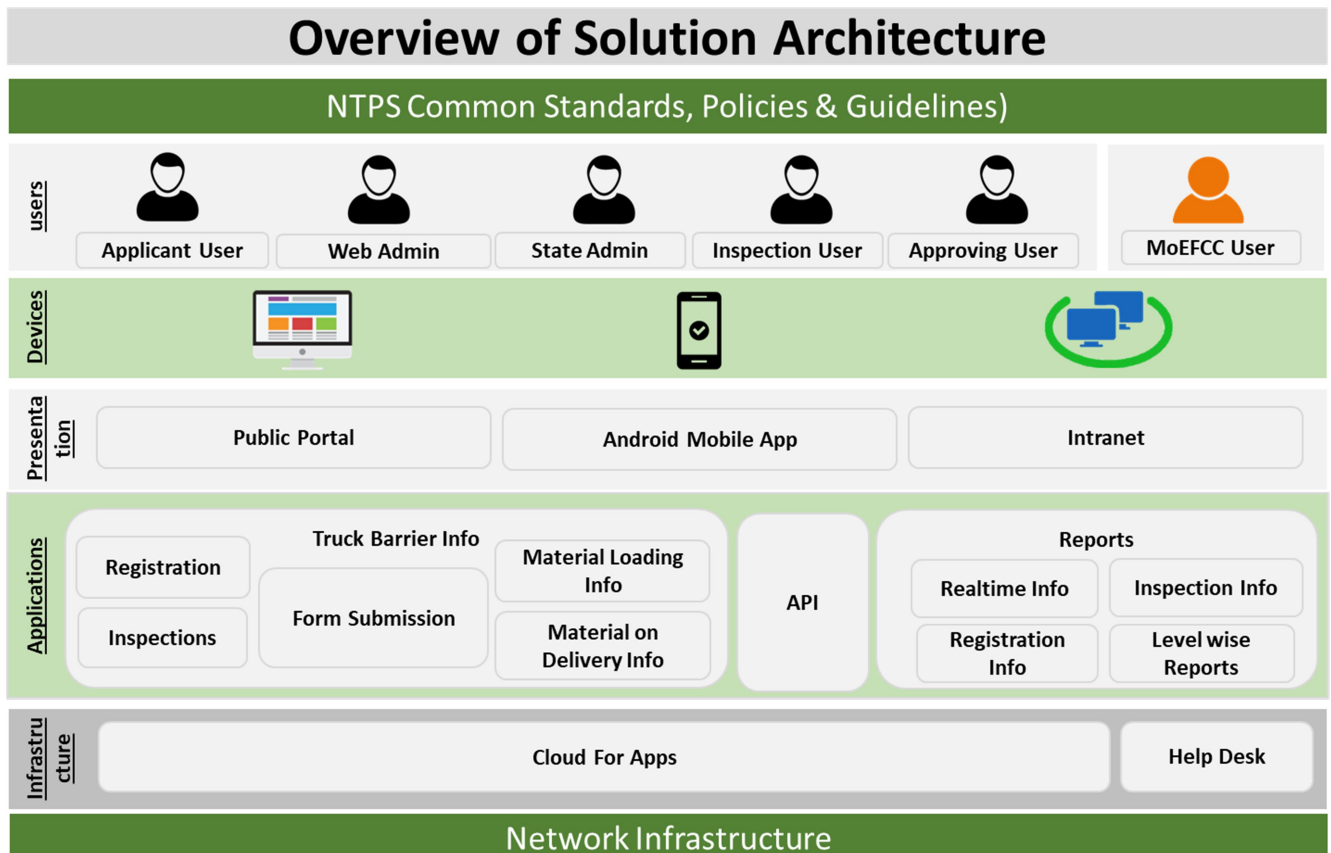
Overview of Solution Architecture

NTPS Common Standards, Policies & Guidelines)

users

Applicant User

Web Admin

State Admin

Inspection User

Approving User

MoEFCC User

Devices

Presentation

Public Portal

Android Mobile App

Intranet

Applications

Registration

Inspections

Truck Barrier Info

Form Submission

Material Loading Info

Material on Delivery Info

API

Reports

Realtime Info

Inspection Info

Registration Info

Level wise Reports

Infrastructure

Cloud For Apps

Help Desk

Network Infrastructure